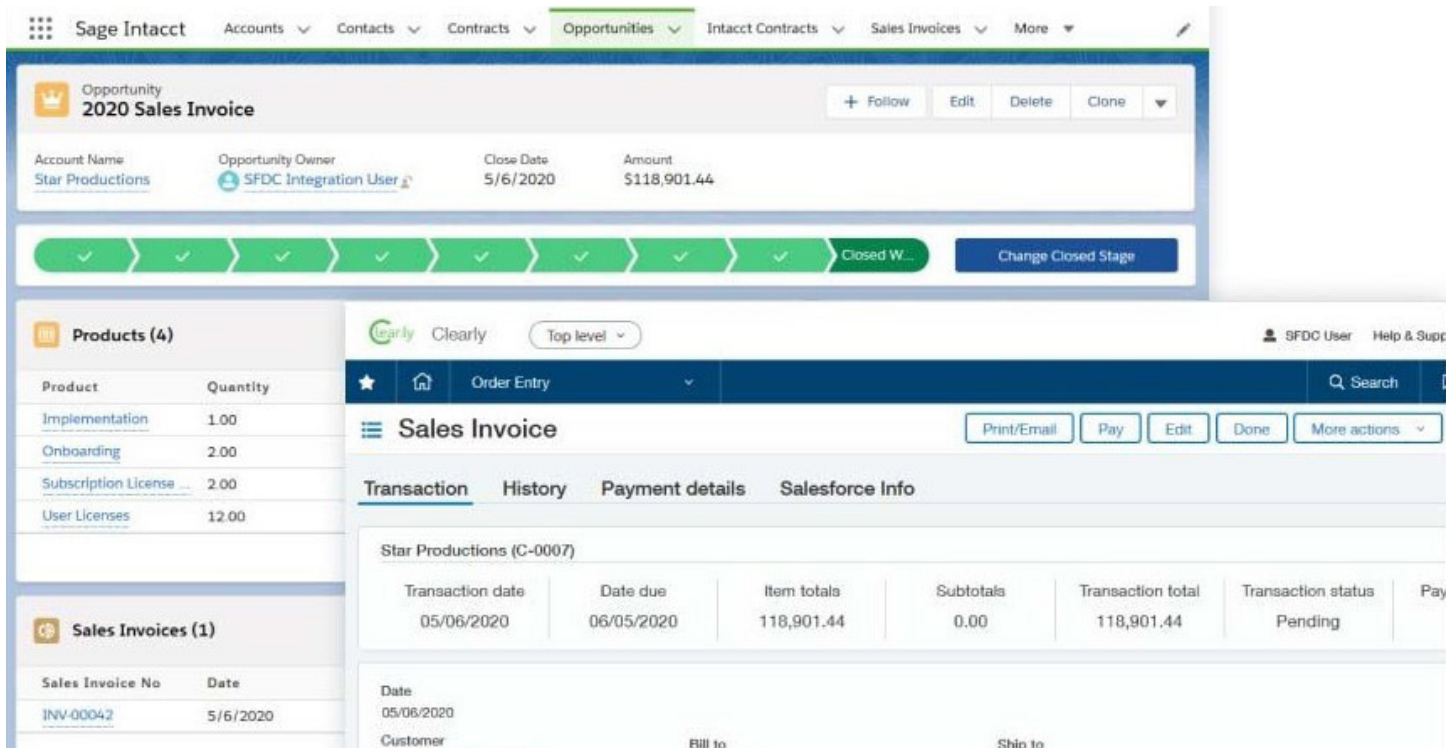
Sage Intacct Accounts Contacts Contracts Opportunities Intacct Contracts Sales Invoices More

Opportunity
2020 Sales Invoice

+ Follow Edit Delete Clone

Account Name
Star Productions

Opportunity Owner
SFDC Integration User

Close Date
5/6/2020

Amount
$118,901.44

Closed W...

Change Closed Stage

Products (4)

| Product | Quantity |
|---|---|
| Implementation | 1.00 |
| Onboarding | 2.00 |
| Subscription License ... | 2.00 |
| User Licenses | 12.00 |

Sales Invoices (1)

| Sales Invoice No | Date |
|---|---|
| INV-00042 | 5/6/2020 |

Clearly Clearly Top level

SFDC User Help & Supp

Order Entry

Search

Sales Invoice

Print/Email Pay Edit Done More actions

Transaction History Payment details Salesforce Info

Star Productions (C-0007)

| Transaction date | Date due | Item totals | Subtotals | Transaction total | Transaction status | Pay |
|---|---|---|---|---|---|---|
| 05/06/2020 | 06/05/2020 | 118,901.44 | 0.00 | 118,901.44 | Pending | |

Date
05/06/2020

Customer

Bill to

Ship to